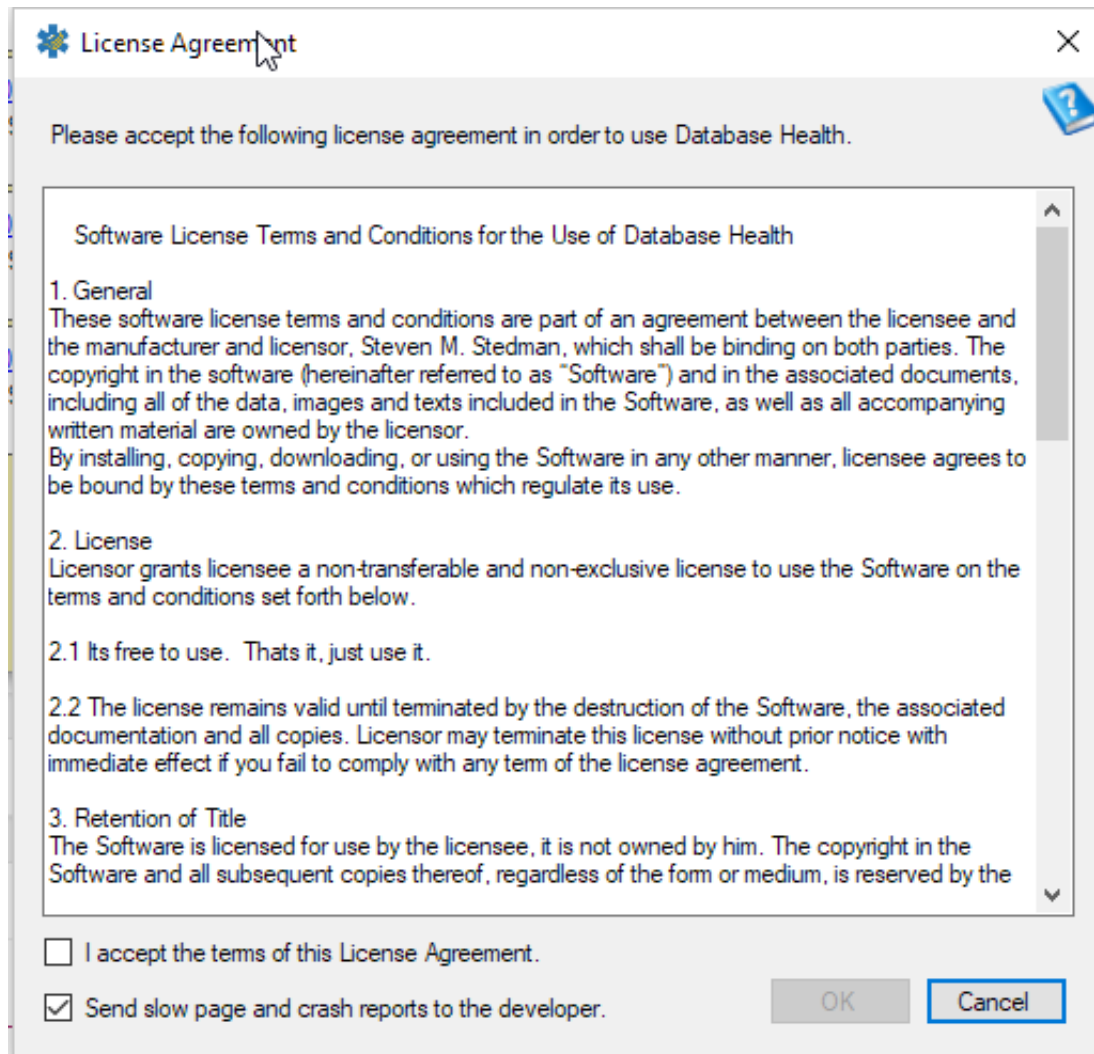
License Agreement

Please accept the following license agreement in order to use Database Health.

Software License Terms and Conditions for the Use of Database Health

1. General
These software license terms and conditions are part of an agreement between the licensee and the manufacturer and licensor, Steven M. Stedman, which shall be binding on both parties. The copyright in the software (hereinafter referred to as "Software") and in the associated documents, including all of the data, images and texts included in the Software, as well as all accompanying written material are owned by the licensor.
By installing, copying, downloading, or using the Software in any other manner, licensee agrees to be bound by these terms and conditions which regulate its use.

2. License
Licensor grants licensee a non-transferable and non-exclusive license to use the Software on the terms and conditions set forth below.

2.1 Its free to use. Thats it, just use it.

2.2 The license remains valid until terminated by the destruction of the Software, the associated documentation and all copies. Licensor may terminate this license without prior notice with immediate effect if you fail to comply with any term of the license agreement.

3. Retention of Title
The Software is licensed for use by the licensee, it is not owned by him. The copyright in the Software and all subsequent copies thereof, regardless of the form or medium, is reserved by the

I accept the terms of this License Agreement.

Send slow page and crash reports to the developer.

OK

Cancel